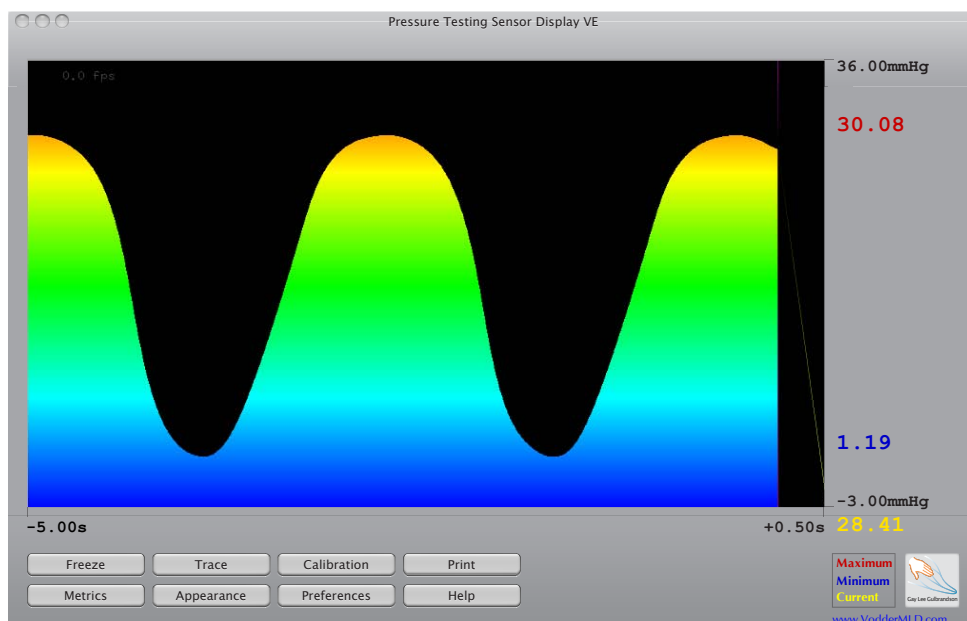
Pressure Testing Sensor Display VE

0.0 Fps

36.00mmHg

30.08

1.19

-3.00mmHg

-5.00s

+0.50s

28.41

Freeze
Trace
Calibration
Print
Metrics
Appearance
Preferences
Help

Maximum
Minimum
Current

Gay Lee Gulbrandson

www.VodderMLD.com